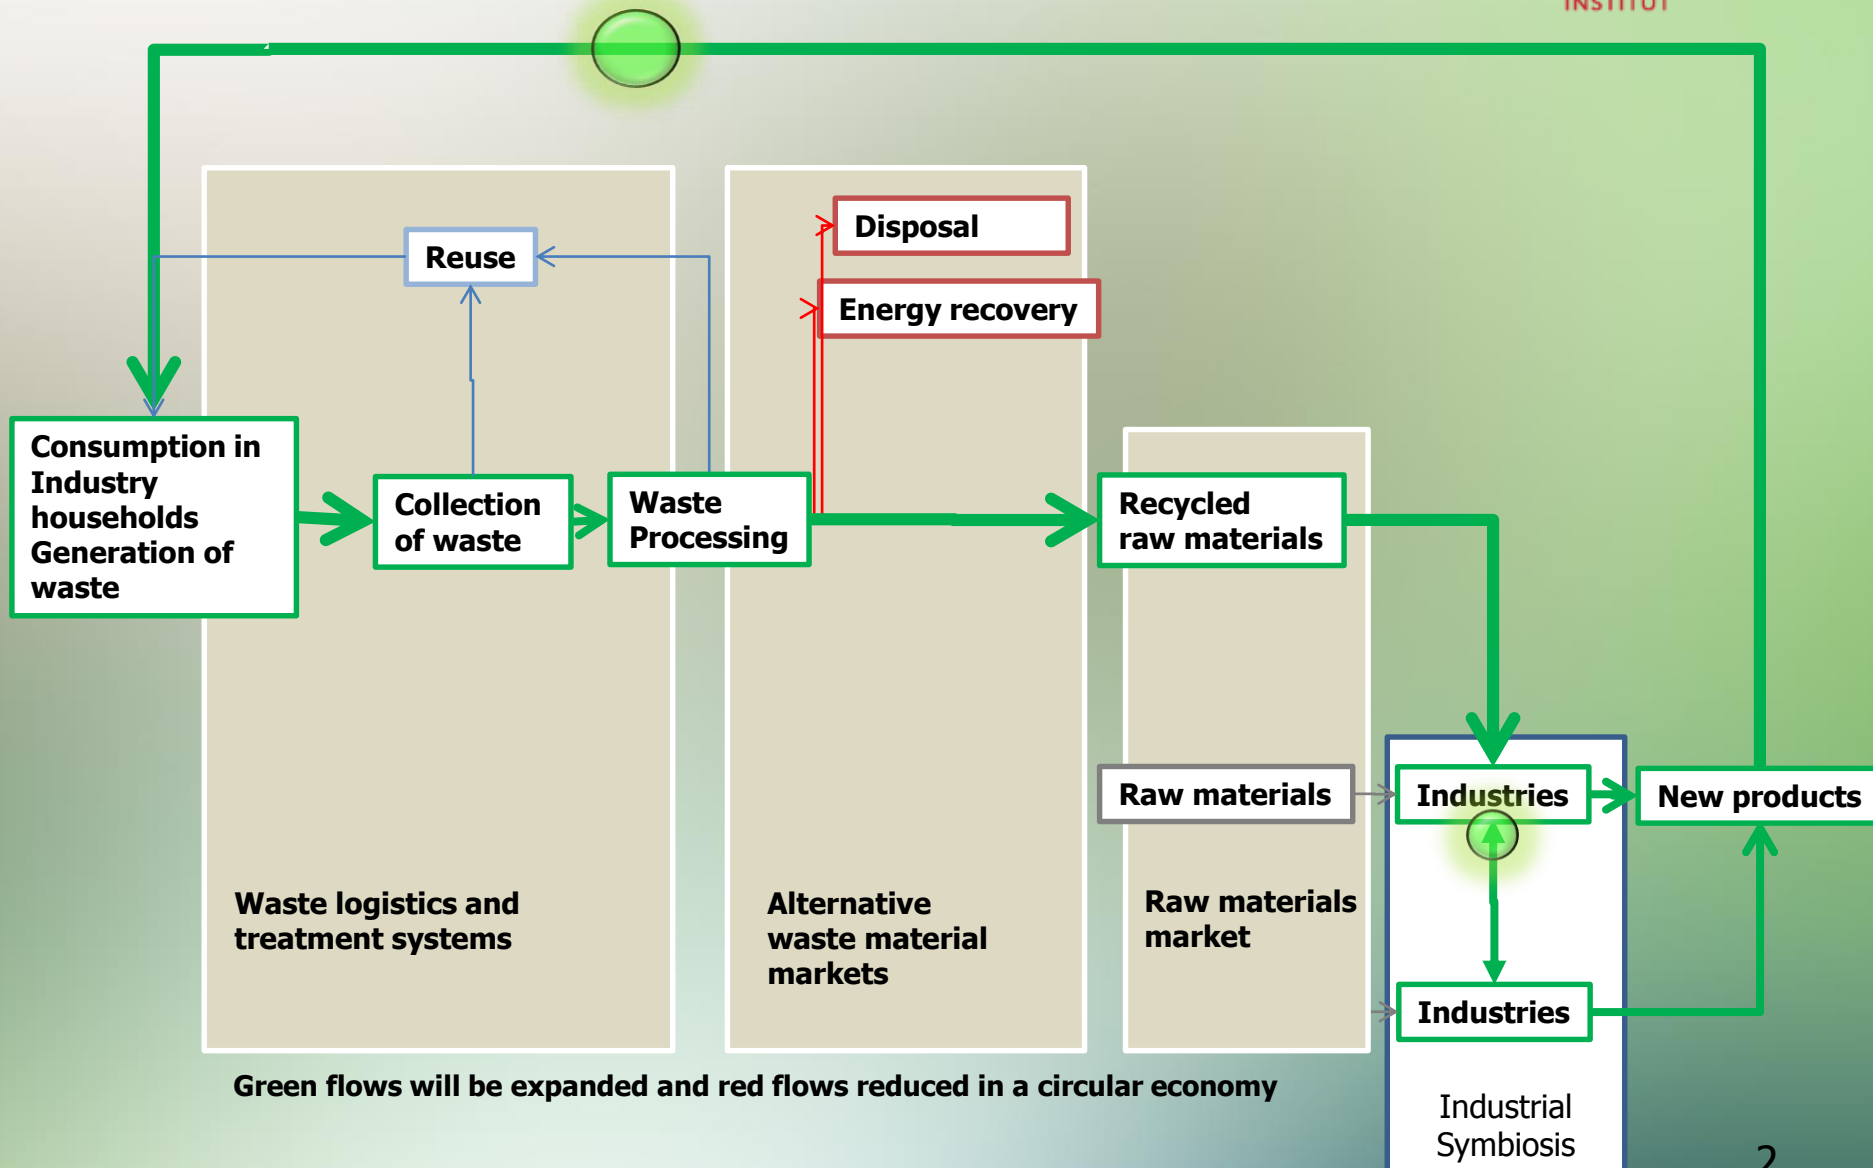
INSTITUT

Disposal

Energy recovery

Reuse

Consumption in Industry households Generation of waste

Collection of waste

Waste Processing

Recycled raw materials

Raw materials

Industries

New products

Industries

Waste logistics and treatment systems

Alternative waste material markets

Raw materials market

Industrial Symbiosis

Green flows will be expanded and red flows reduced in a circular economy

2